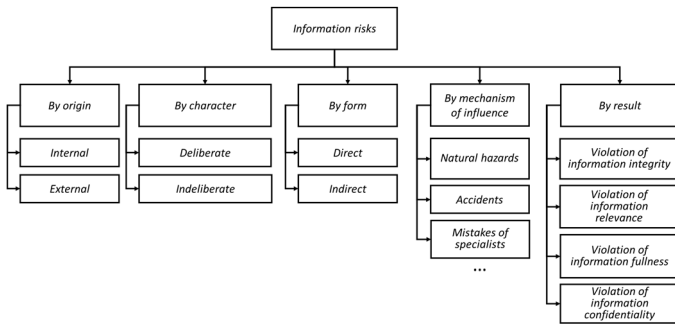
Information risks

By origin

Internal

External

By character

Deliberate

Indeliberate

By form

Direct

Indirect

By mechanism of influence

Natural hazards

Accidents

Mistakes of specialists

...

By result

Violation of information integrity

Violation of information relevance

Violation of information fullness

Violation of information confidentiality